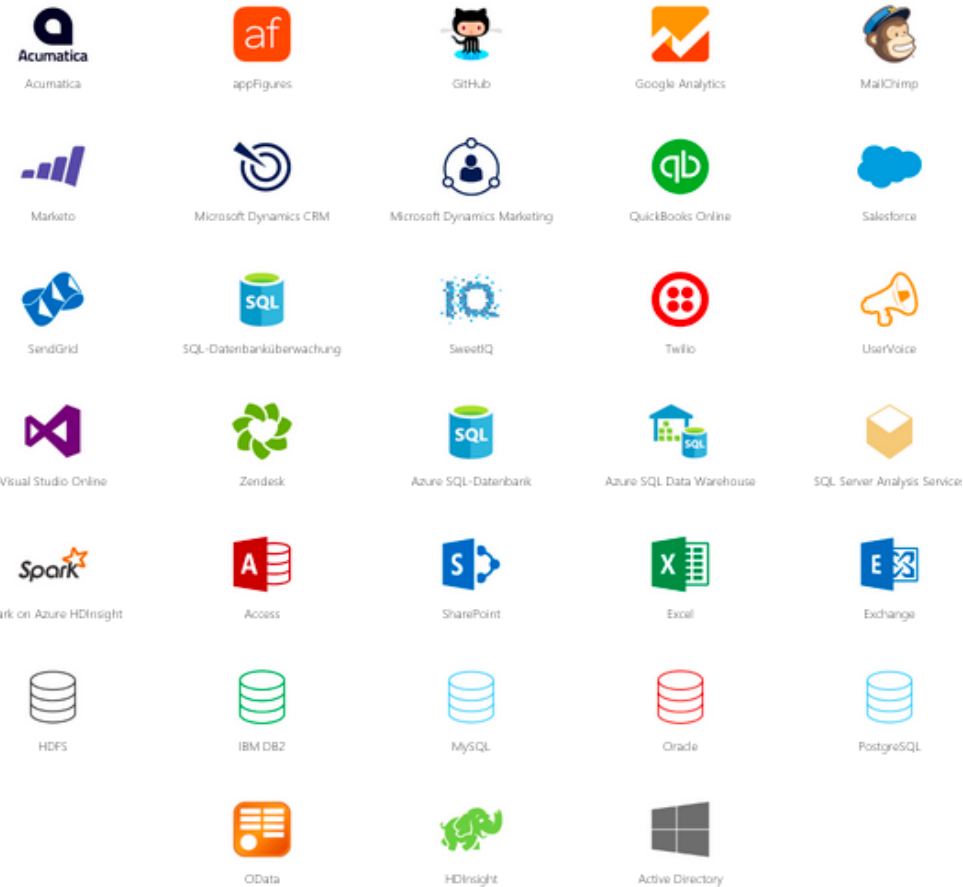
Acumatica
Acumatica

af
appFigures

GitHub

Google Analytics

MailChimp

Marketo

Microsoft Dynamics CRM

Microsoft Dynamics Marketing

QuickBooks Online

Salesforce

SendGrid

SQL
SQL-Datenbanküberwachung

SweetIQ

Twilio

UserVoice

Visual Studio Online

Zendesk

SQL
Azure SQL-Datenbank

SQL
Azure SQL Data Warehouse

SQL Server Analysis Services

Spark
ark on Azure HDInsight

A
Access

S
SharePoint

X
Excel

E
Exchange

HDFS

IBM DB2

MySQL

Oracle

PostgreSQL

OData

HDInsight

Active Directory